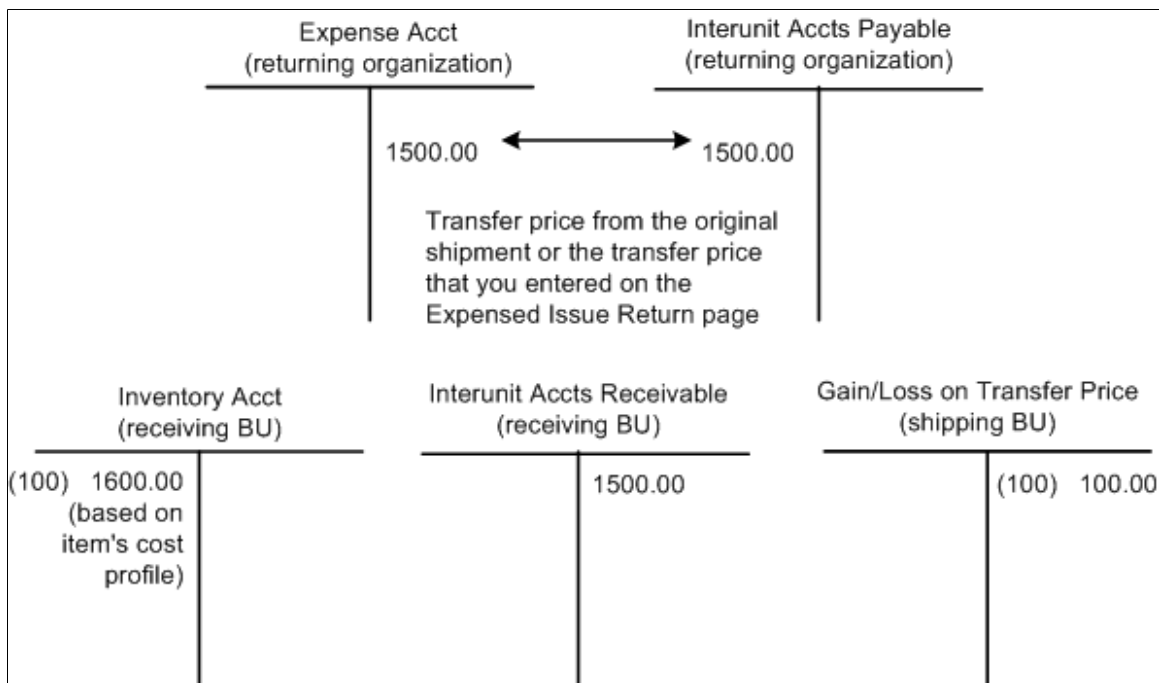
Expense Acct
(returning organization)

Interunit Accts Payable
(returning organization)

1500.00

1500.00

Transfer price from the original shipment or the transfer price that you entered on the Expensed Issue Return page

Inventory Acct
(receiving BU)

(100) 1600.00
(based on item's cost profile)

Interunit Accts Receivable
(receiving BU)

1500.00

Gain/Loss on Transfer Price
(shipping BU)

(100) 100.00